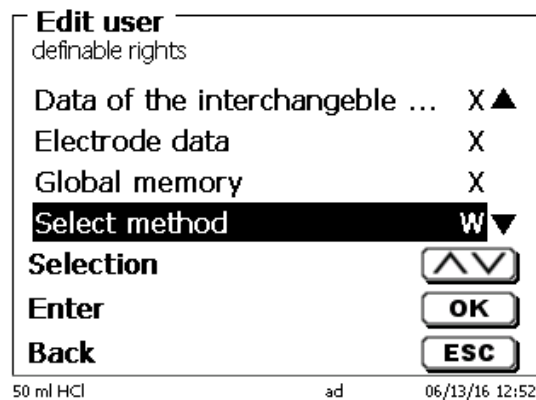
Edit user
definable rights

| | |
|---|---|
| Data of the interchangeble … | X ▲ |
| Electrode data | X |
| Global memory | X |
| Select method | W ▼ |

Selection ⋀⋁
Enter OK
Back ESC

50 ml HCl ad 06/13/16 12:52